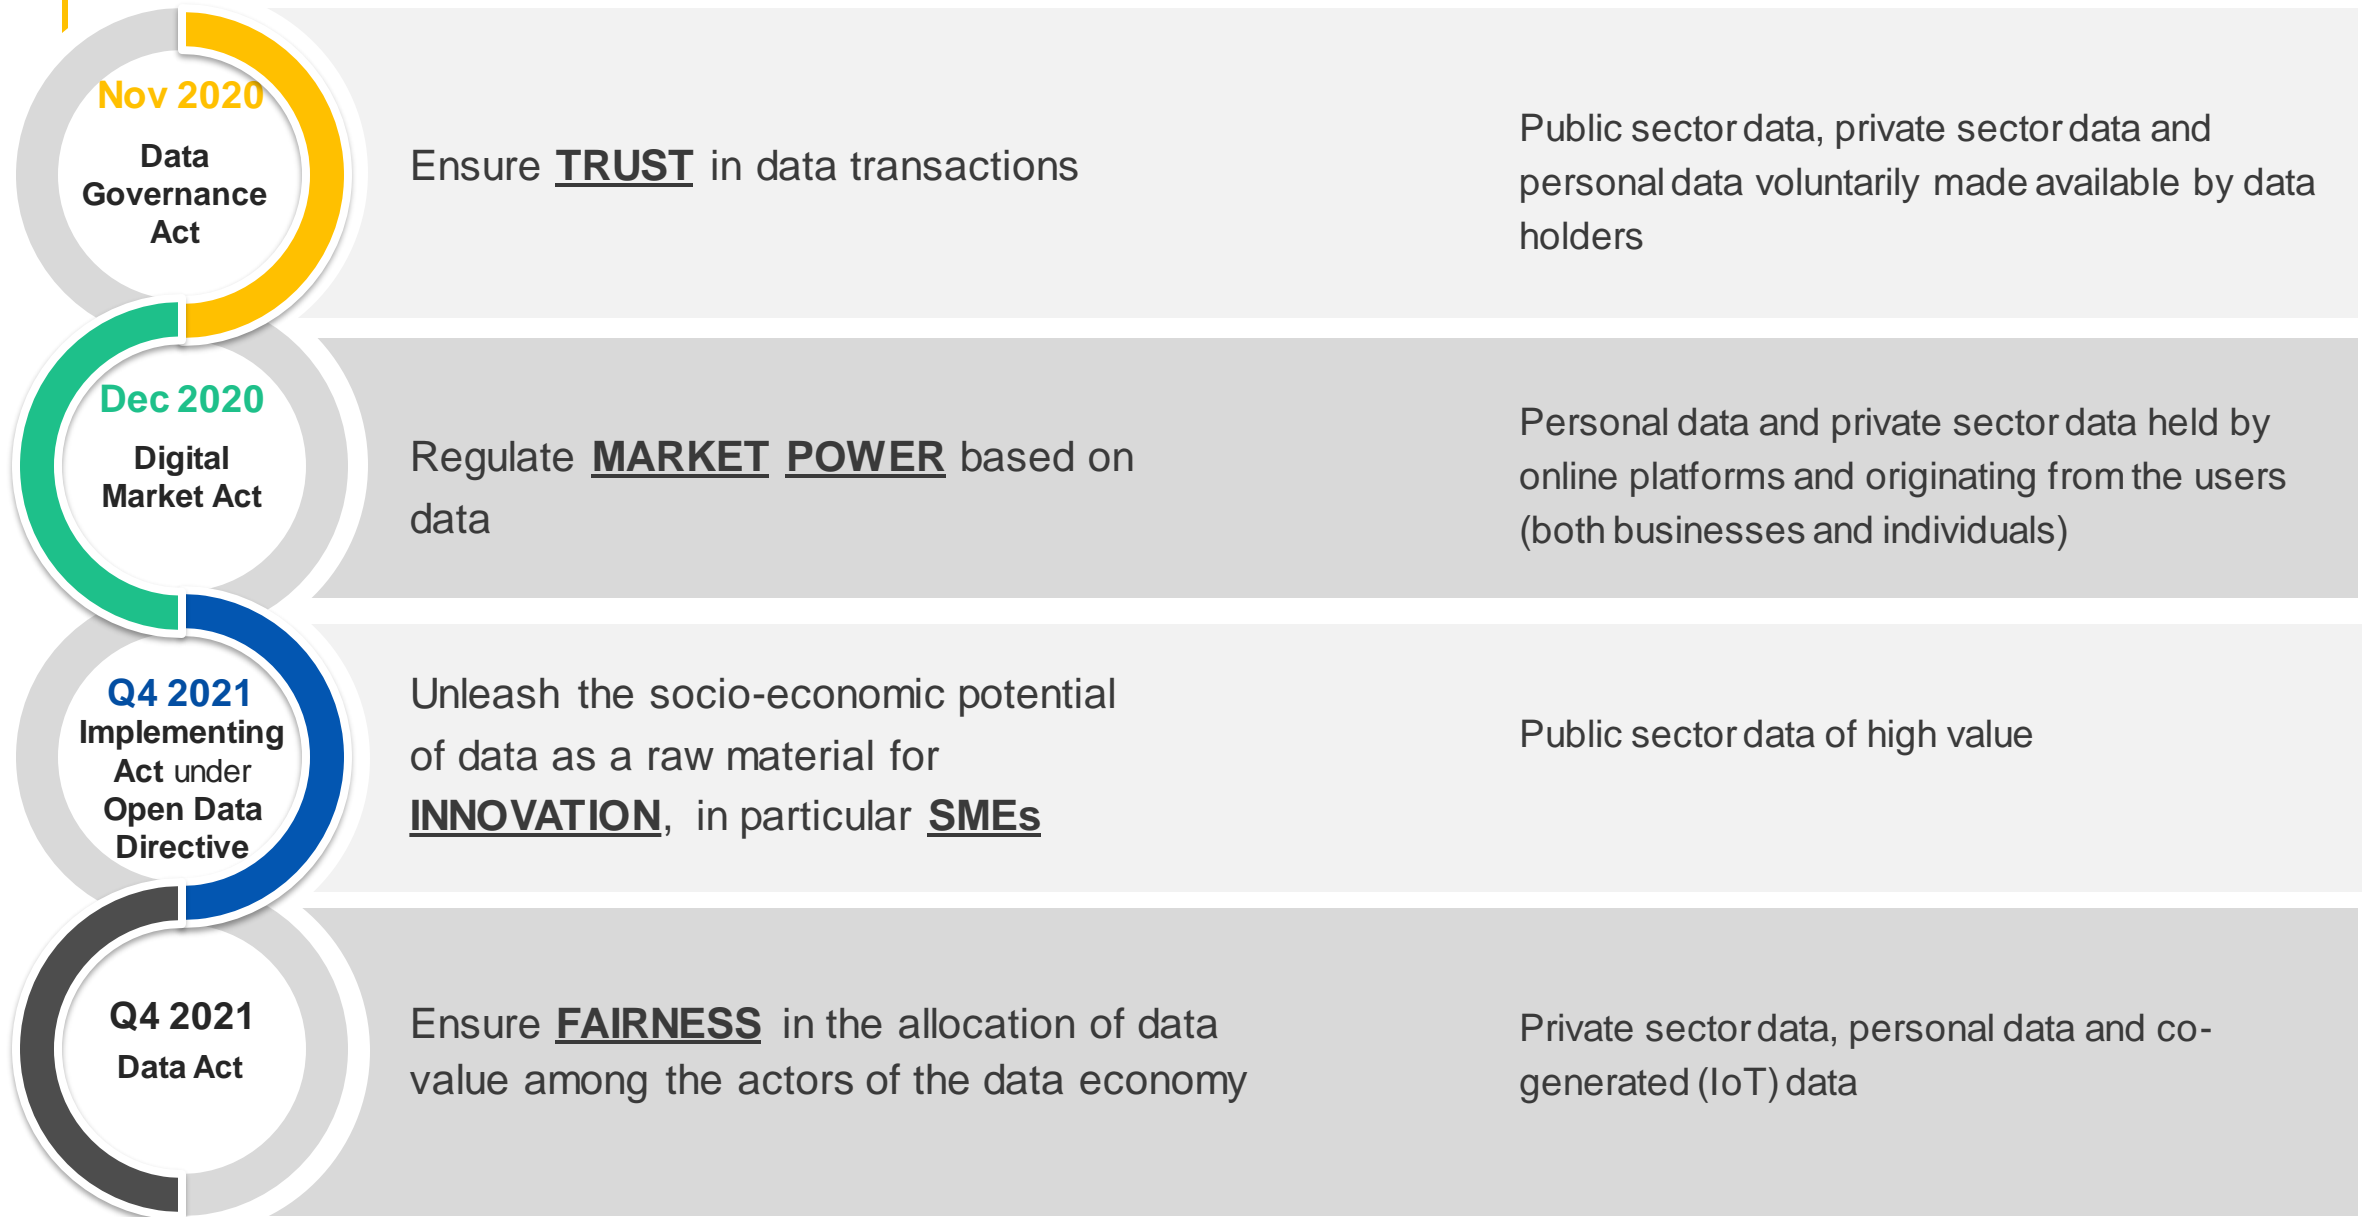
Nov 2020
Data Governance Act

Ensure TRUST in data transactions

Public sector data, private sector data and personal data voluntarily made available by data holders

Dec 2020
Digital Market Act

Regulate MARKET POWER based on data

Personal data and private sector data held by online platforms and originating from the users (both businesses and individuals)

Q4 2021
Implementing Act under Open Data Directive

Unleash the socio-economic potential of data as a raw material for INNOVATION, in particular SMEs

Public sector data of high value

Q4 2021
Data Act

Ensure FAIRNESS in the allocation of data value among the actors of the data economy

Private sector data, personal data and co-generated (IoT) data